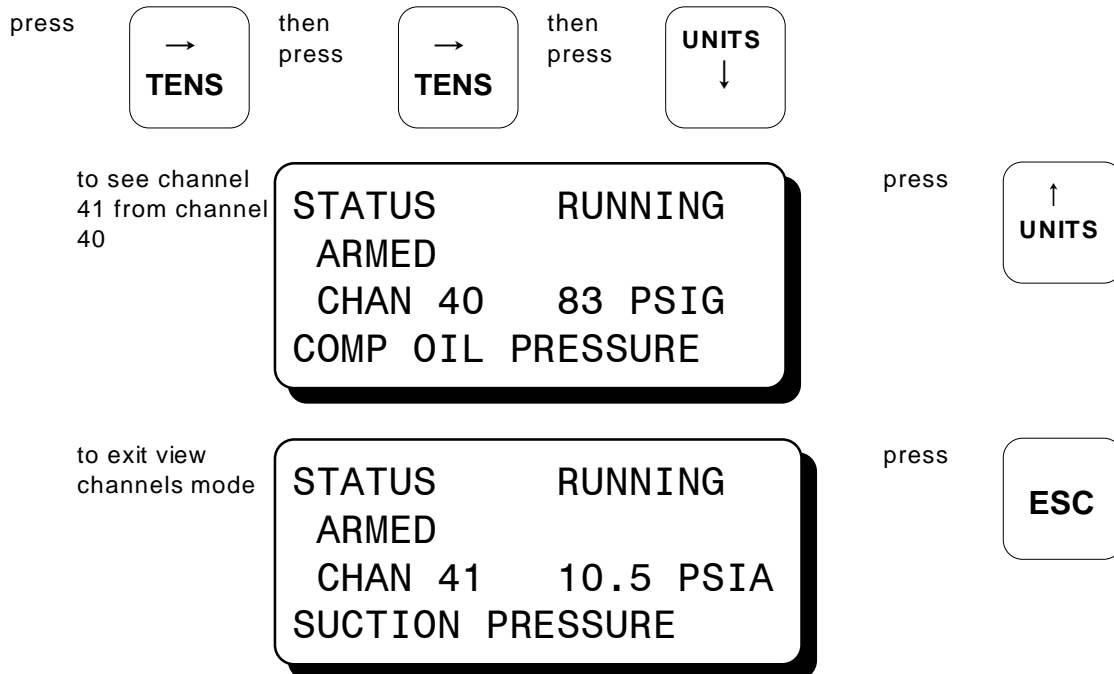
press

→
TENS

then press

→
TENS

then press

UNITS
↓

to see channel 41 from channel 40

STATUS RUNNING
ARMED
CHAN 40 83 PSIG
COMP OIL PRESSURE

press

↑
UNITS

to exit view channels mode

STATUS RUNNING
ARMED
CHAN 41 10.5 PSIA
SUCTION PRESSURE

press

ESC